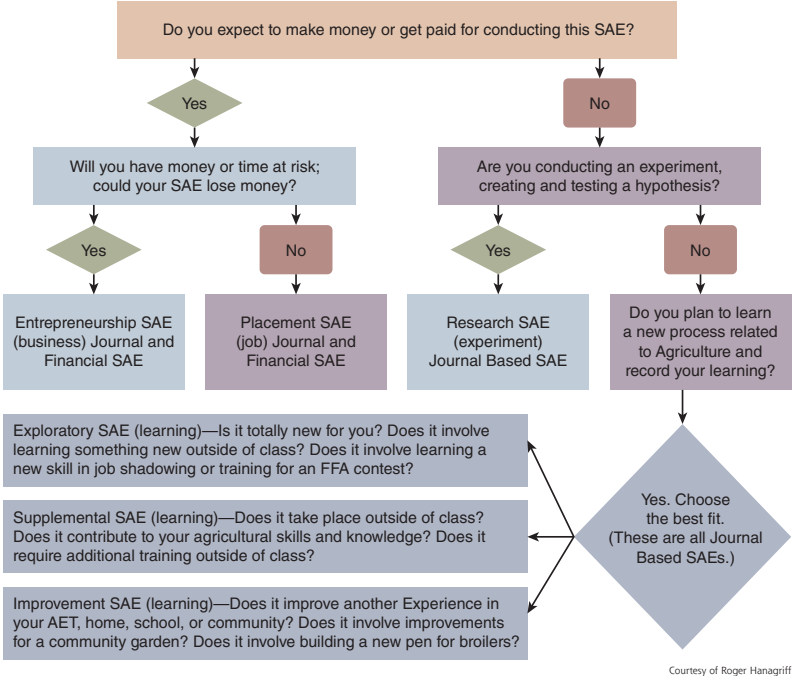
Do you expect to make money or get paid for conducting this SAE?

Yes

No

Will you have money or time at risk; could your SAE lose money?

Are you conducting an experiment, creating and testing a hypothesis?

Yes

No

Yes

No

Entrepreneurship SAE (business) Journal and Financial SAE

Placement SAE (job) Journal and Financial SAE

Research SAE (experiment) Journal Based SAE

Do you plan to learn a new process related to Agriculture and record your learning?

Exploratory SAE (learning)—Is it totally new for you? Does it involve learning something new outside of class? Does it involve learning a new skill in job shadowing or training for an FFA contest?

Supplemental SAE (learning)—Does it take place outside of class? Does it contribute to your agricultural skills and knowledge? Does it require additional training outside of class?

Improvement SAE (learning)—Does it improve another Experience in your AET, home, school, or community? Does it involve improvements for a community garden? Does it involve building a new pen for broilers?

Yes. Choose the best fit. (These are all Journal Based SAEs.)

Courtesy of Roger Hanagriff